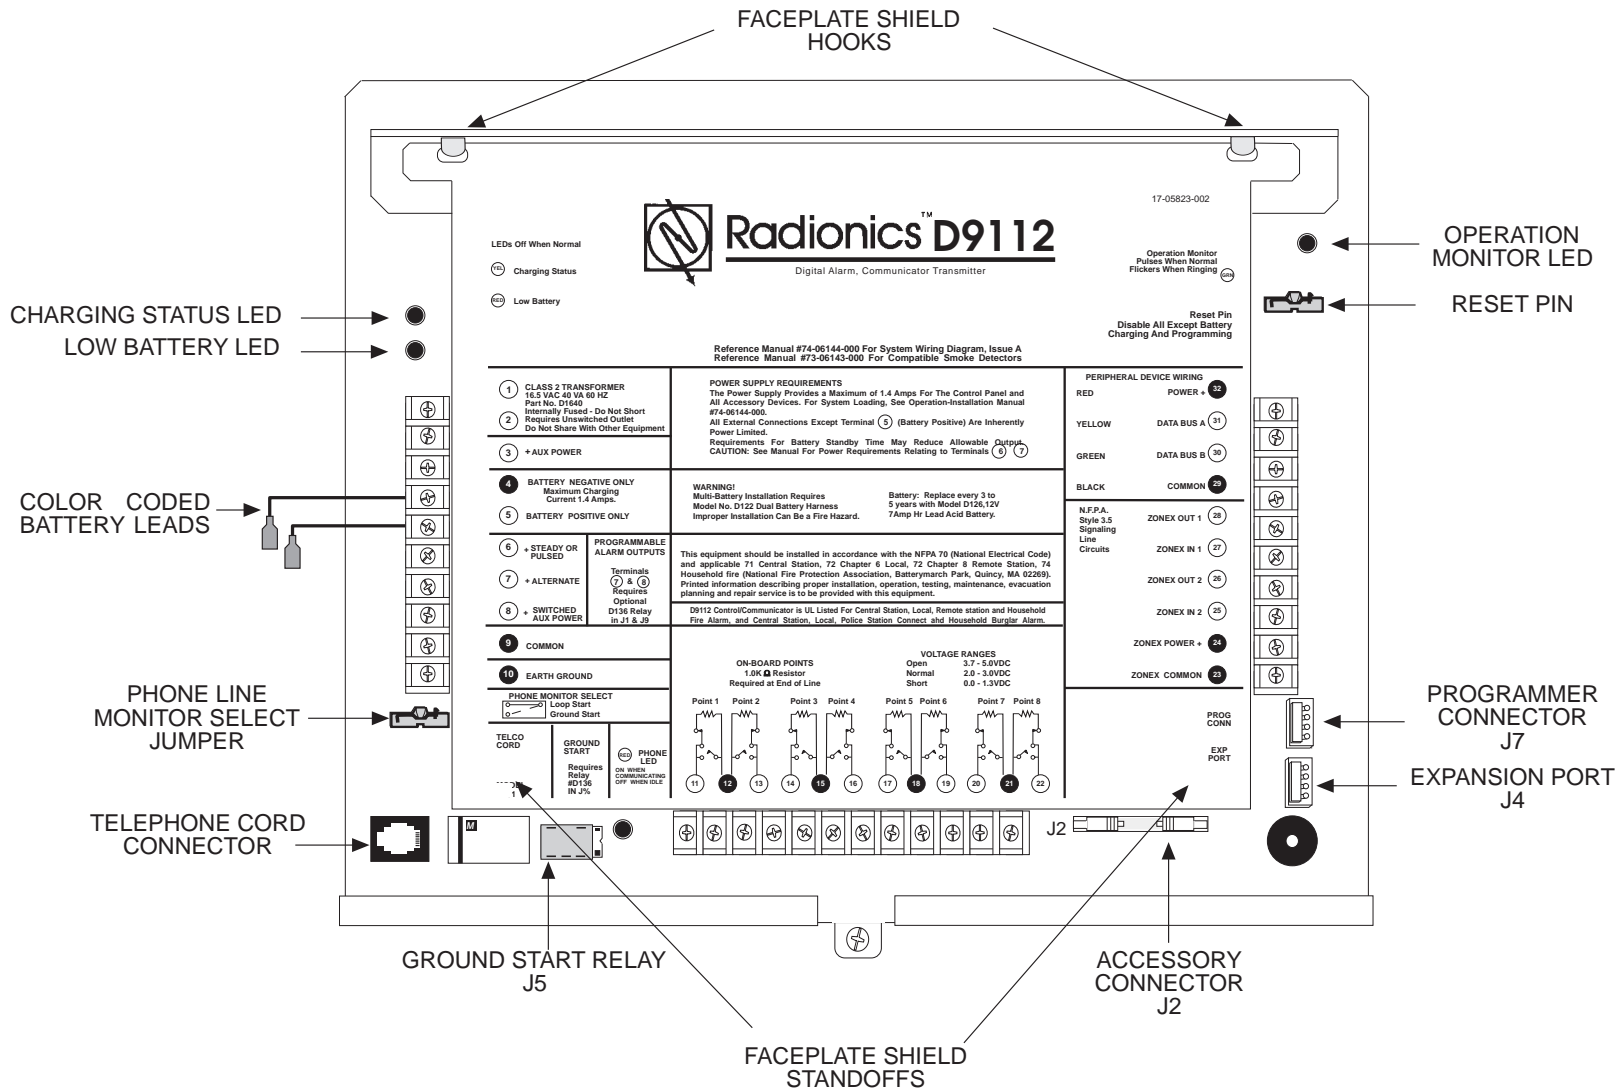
FACEPLATE SHIELD HOOKS

17-05823-002

Radionics™ D9112

Digital Alarm, Communicator Transmitter

LEDs Off When Normal

YEL Charging Status

RED Low Battery

Operation Monitor Pulses When Normal Flickers When Ringing GRN

OPERATION MONITOR LED

RESET PIN

Reset Pin Disable All Except Battery Charging And Programming

CHARGING STATUS LED

LOW BATTERY LED

Reference Manual #74-06144-000 For System Wiring Diagram, Issue A
Reference Manual #73-06143-000 For Compatible Smoke Detectors

1 CLASS 2 TRANSFORMER 16.5 VAC 40 VA 60 HZ Part No. D1640 Internally Fused - Do Not Short
2 Requires Unswitched Outlet Do Not Share With Other Equipment

3 + AUX POWER

4 BATTERY NEGATIVE ONLY Maximum Charging Current 1.4 Amps.

5 BATTERY POSITIVE ONLY

6 + STEADY OR PULSED

7 + ALTERNATE

8 + SWITCHED AUX POWER

PROGRAMMABLE ALARM OUTPUTS

Terminals 7 & 8 Requires Optional D136 Relay in J1 & J9

9 COMMON

10 EARTH GROUND

POWER SUPPLY REQUIREMENTS
The Power Supply Provides a Maximum of 1.4 Amps For The Control Panel and All Accessory Devices. For System Loading, See Operation-Installation Manual #74-06144-000.
All External Connections Except Terminal 5 (Battery Positive) Are Inherently Power Limited.
Requirements For Battery Standby Time May Reduce Allowable Output
CAUTION: See Manual For Power Requirements Relating to Terminals 6 7

WARNING!
Multi-Battery Installation Requires Model No. D122 Dual Battery Harness Improper Installation Can Be a Fire Hazard.

Battery: Replace every 3 to 5 years with Model D126,12V 7Amp Hr Lead Acid Battery.

This equipment should be installed in accordance with the NFPA 70 (National Electrical Code) and applicable 71 Central Station, 72 Chapter 6 Local, 72 Chapter 8 Remote Station, 74 Household fire (National Fire Protection Association, Batterymarch Park, Quincy, MA 02269). Printed information describing proper installation, operation, testing, maintenance, evacuation planning and repair service is to be provided with this equipment.

D9112 Control/Communicator is UL Listed For Central Station, Local, Remote station and Household Fire Alarm, and Central Station, Local, Police Station Connect ahd Household Burglar Alarm.

PERIPHERAL DEVICE WIRING
RED POWER + 32
YELLOW DATA BUS A 31
GREEN DATA BUS B 30
BLACK COMMON 29

N.F.P.A. Style 3.5 Signaling Line Circuits
ZONEX OUT 1 28
ZONEX IN 1 27
ZONEX OUT 2 26
ZONEX IN 2 25
ZONEX POWER + 24
ZONEX COMMON 23

COLOR CODED BATTERY LEADS

ON-BOARD POINTS
1.0K Ω Resistor Required at End of Line

VOLTAGE RANGES
Open 3.7 - 5.0VDC
Normal 2.0 - 3.0VDC
Short 0.0 - 1.3VDC

Point 1 Point 2 Point 3 Point 4 Point 5 Point 6 Point 7 Point 8

11 12 13 14 15 16 17 18 19 20 21 22

PHONE LINE MONITOR SELECT JUMPER

PHONE MONITOR SELECT
Loop Start
Ground Start

TELCO CORD

GROUND START Requires Relay #D136 IN J%

RED PHONE LED ON WHEN COMMUNICATING OFF WHEN IDLE

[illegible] 1

PROG CONN

EXP PORT

PROGRAMMER CONNECTOR J7

EXPANSION PORT J4

TELEPHONE CORD CONNECTOR

M

J2

GROUND START RELAY J5

ACCESSORY CONNECTOR J2

FACEPLATE SHIELD STANDOFFS